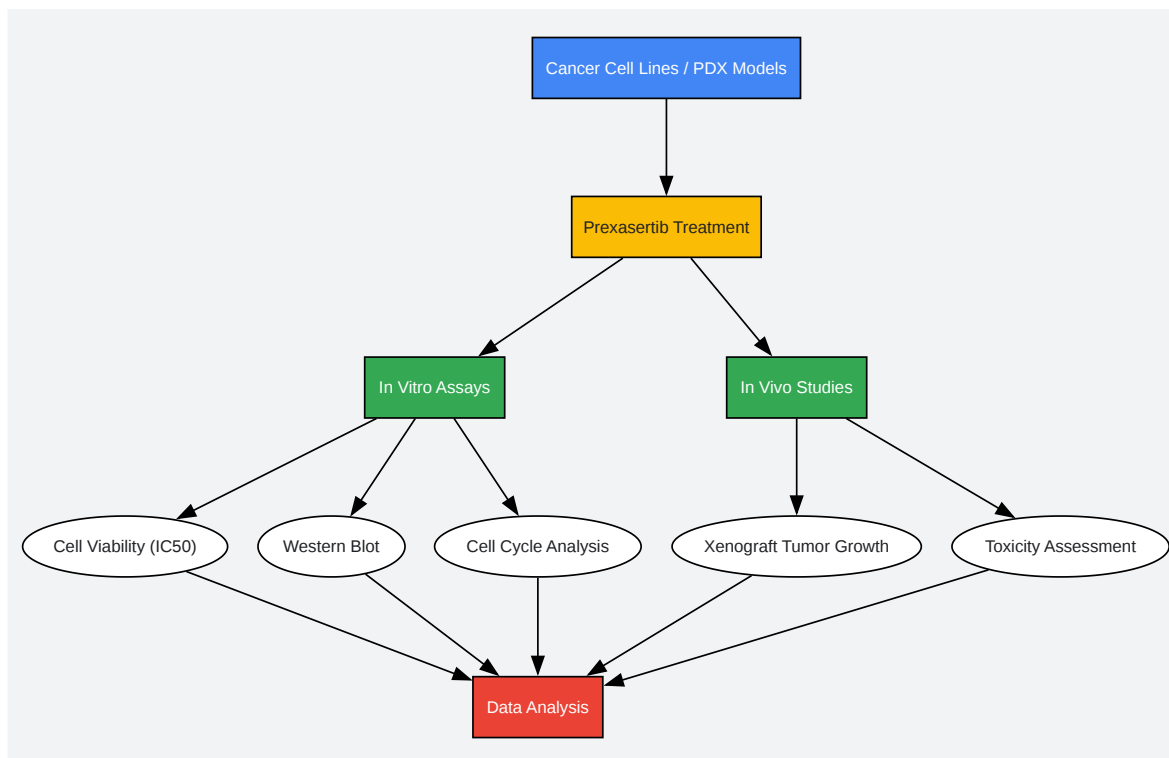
Cancer Cell Lines / PDX Models

Prexasertib Treatment

In Vitro Assays

In Vivo Studies

Cell Viability (IC50)

Western Blot

Cell Cycle Analysis

Xenograft Tumor Growth

Toxicity Assessment

Data Analysis